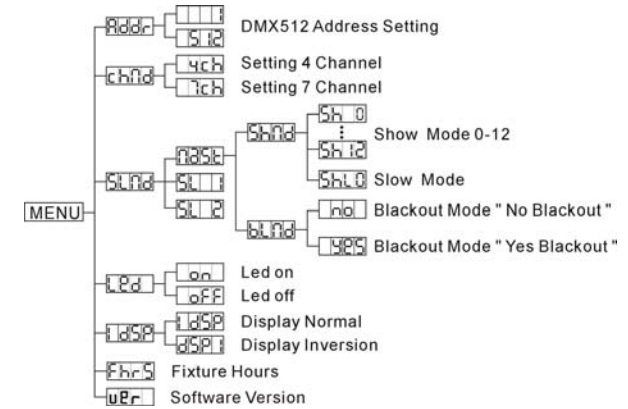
MENU

Addr
1
512
DMX512 Address Setting

chnd
4ch
Setting 4 Channel
7ch
Setting 7 Channel

SLnd
nASt
ShnD
Sh 0
:
Sh 12
Show Mode 0-12
ShLO
Slow Mode
bLnd
no
Blackout Mode " No Blackout "
YES
Blackout Mode " Yes Blackout "
SL 1
SL 2

LEd
on
Led on
oFF
Led off

IdSP
IdSP
Display Normal
dSPI
Display Inversion

FhrS
Fixture Hours

uEr
Software Version